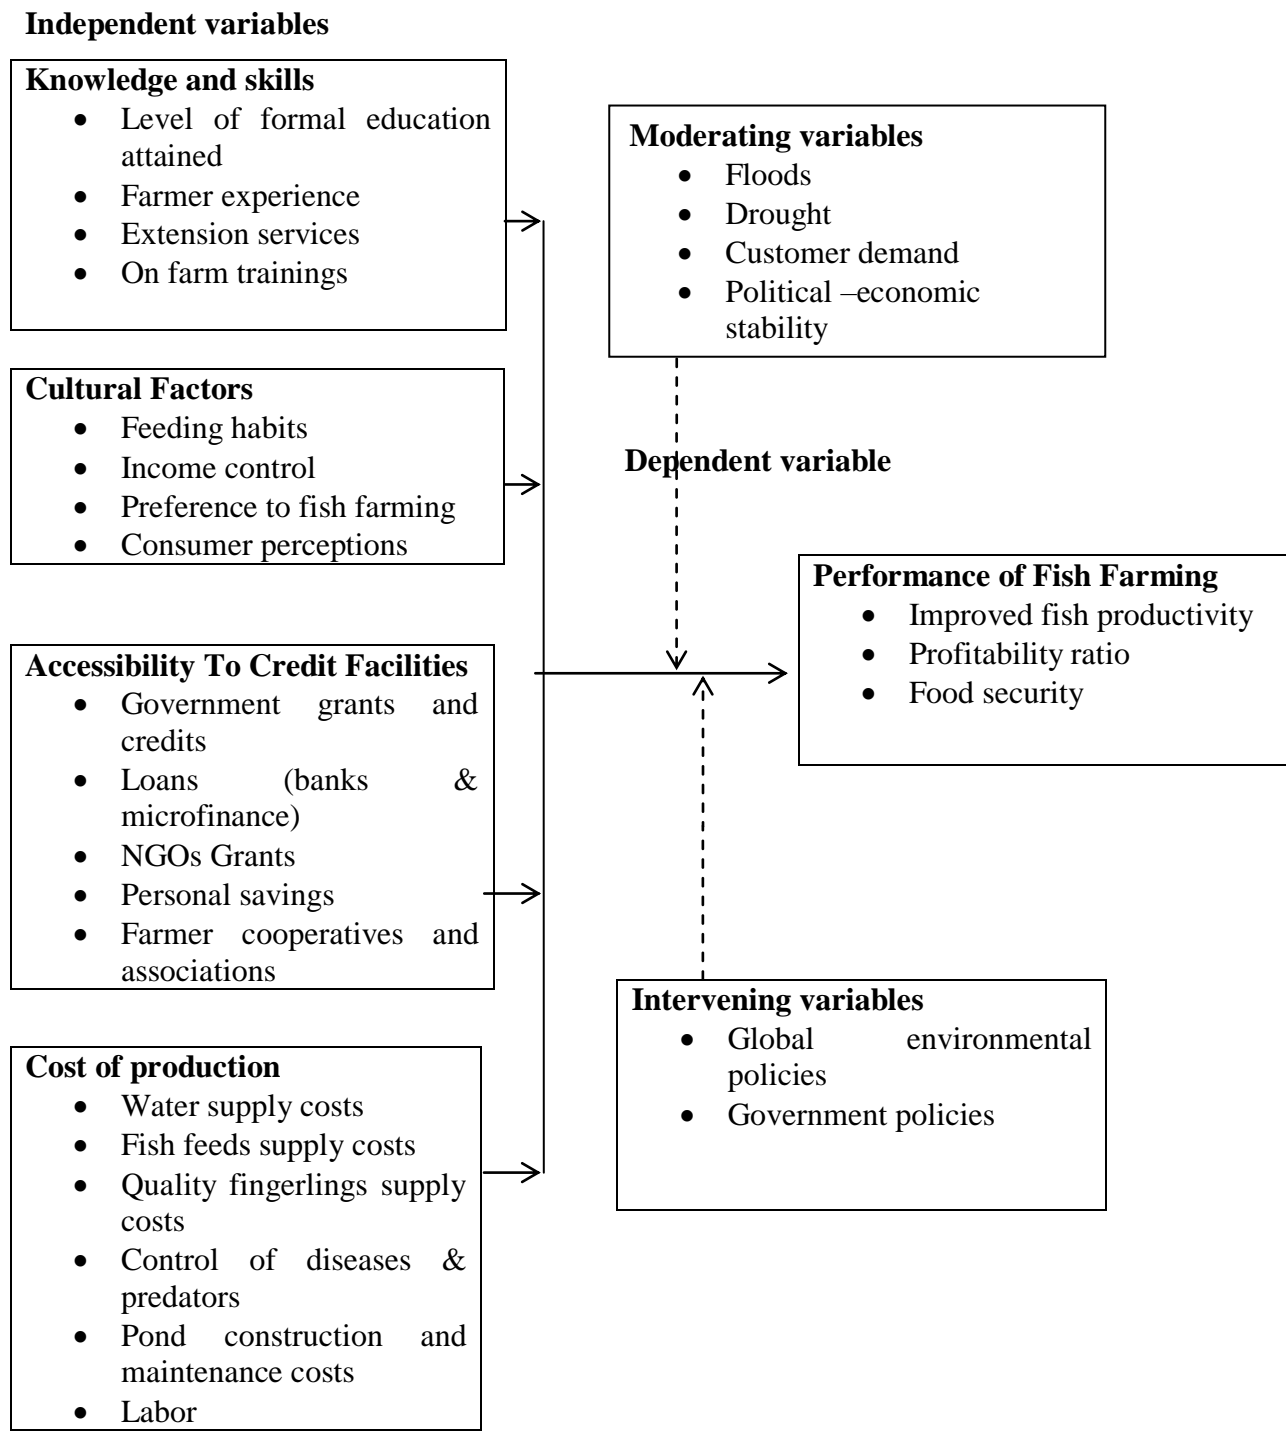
**Independent variables**

**Knowledge and skills**
- Level of formal education attained
- Farmer experience
- Extension services
- On farm trainings

**Moderating variables**
- Floods
- Drought
- Customer demand
- Political –economic stability

**Cultural Factors**
- Feeding habits
- Income control
- Preference to fish farming
- Consumer perceptions

**Dependent variable**

**Performance of Fish Farming**
- Improved fish productivity
- Profitability ratio
- Food security

**Accessibility To Credit Facilities**
- Government grants and credits
- Loans (banks & microfinance)
- NGOs Grants
- Personal savings
- Farmer cooperatives and associations

**Intervening variables**
- Global environmental policies
- Government policies

**Cost of production**
- Water supply costs
- Fish feeds supply costs
- Quality fingerlings supply costs
- Control of diseases & predators
- Pond construction and maintenance costs
- Labor